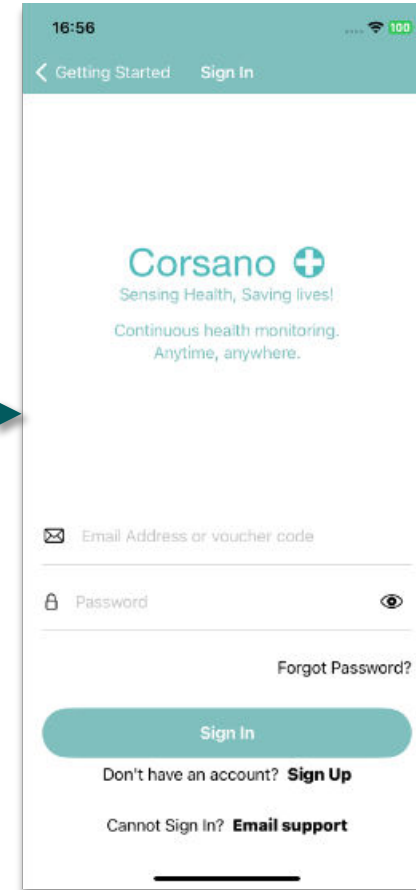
16:56

100

Getting Started Sign In

Corsano

Sensing Health, Saving lives!

Continuous health monitoring. Anytime, anywhere.

Email Address or voucher code

Password

Forgot Password?

Sign In

Don't have an account? Sign Up

Cannot Sign In? Email support